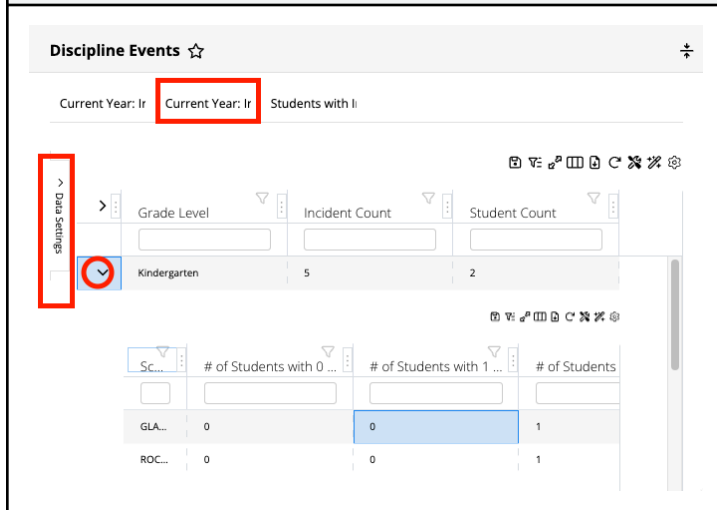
Discipline Events ☆

Current Year: Ir Current Year: Ir Students with I

> Data Settings

| Grade Level | Incident Count | Student Count |
|---|---|---|
| Kindergarten | 5 | 2 |

| Sc... | # of Students with 0 ... | # of Students with 1 ... | # of Students |
|---|---|---|---|
| GLA... | 0 | 0 | 1 |
| ROC... | 0 | 0 | 1 |